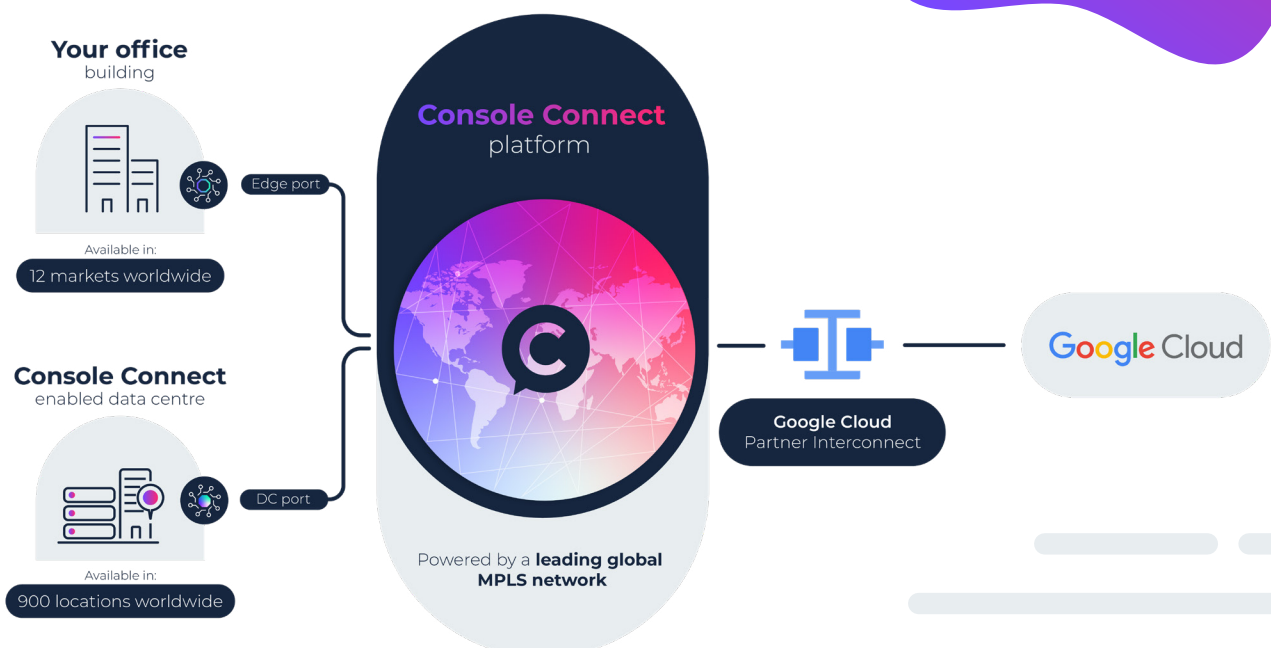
Your office
building

Available in:
12 markets worldwide

Edge port

Console Connect
enabled data centre

Available in:
900 locations worldwide

DC port

Console Connect
platform

Powered by a leading global MPLS network

Google Cloud
Partner Interconnect

Google Cloud